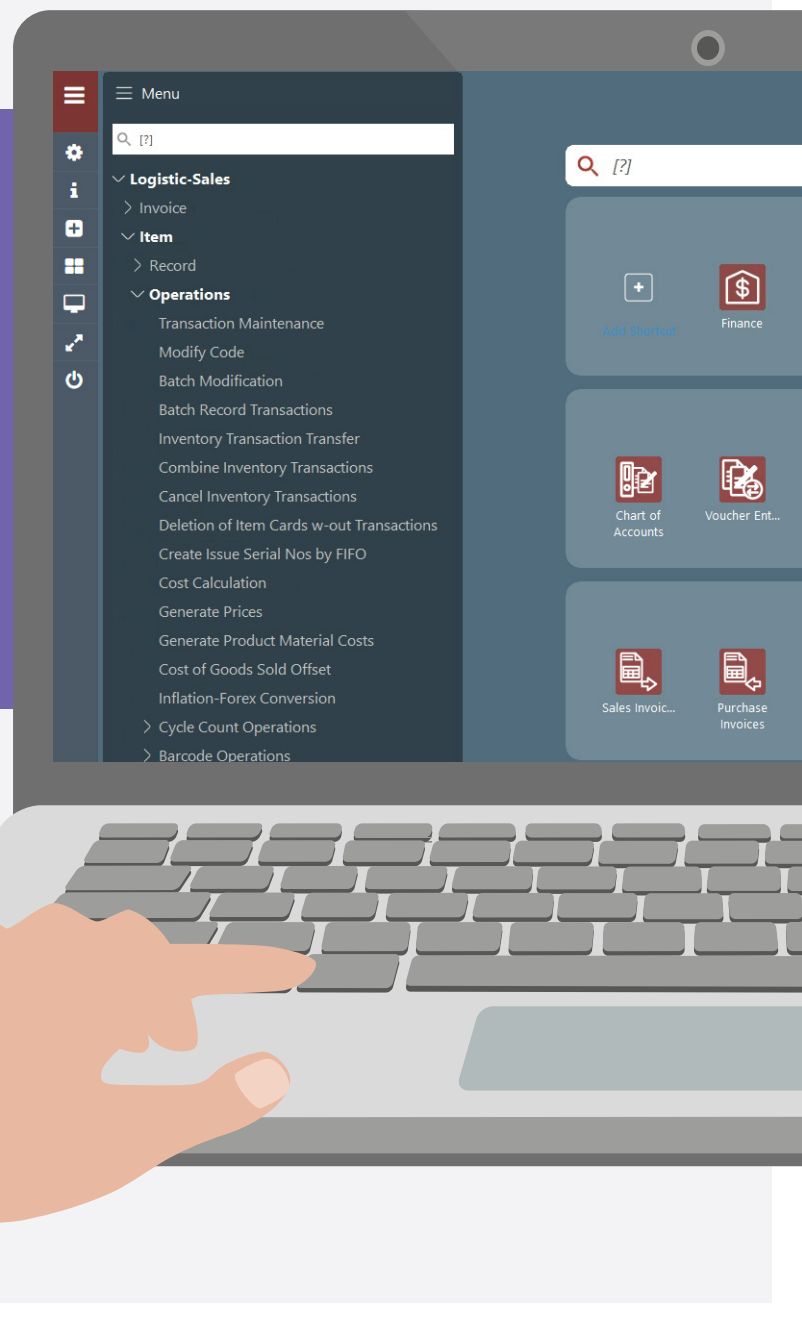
Menu

[?]

Logistic-Sales
Invoice
Item
Record
Operations
Transaction Maintenance
Modify Code
Batch Modification
Batch Record Transactions
Inventory Transaction Transfer
Combine Inventory Transactions
Cancel Inventory Transactions
Deletion of Item Cards w-out Transactions
Create Issue Serial Nos by FIFO
Cost Calculation
Generate Prices
Generate Product Material Costs
Cost of Goods Sold Offset
Inflation-Forex Conversion
Cycle Count Operations
Barcode Operations

[?]

Add Shortcut
Finance

Chart of Accounts
Voucher Ent...

Sales Invoic...
Purchase Invoices